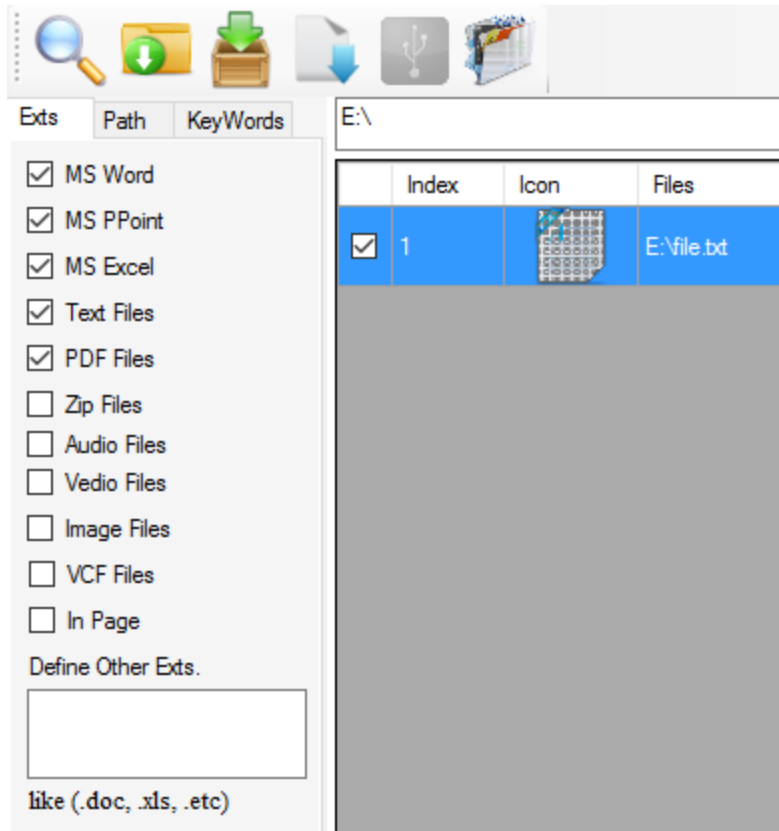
Exts
Path
KeyWords

MS Word
MS PPoint
MS Excel
Text Files
PDF Files
Zip Files
Audio Files
Vedio Files
Image Files
VCF Files
In Page

Define Other Exts.

like (.doc, .xls, .etc)

E:\

| | Index | Icon | Files |
|---|---|---|---|
| ☑ | 1 | | E:\file.txt |